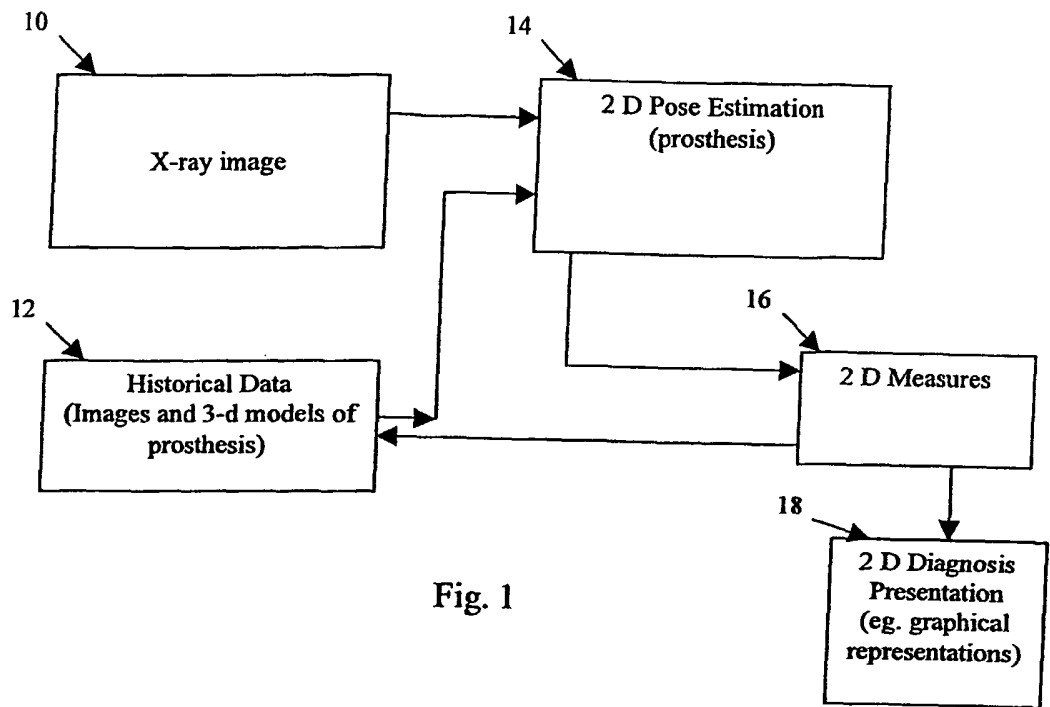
10

X-ray image

14

2 D Pose Estimation (prosthesis)

12

Historical Data (Images and 3-d models of prosthesis)

16

2 D Measures

18

2 D Diagnosis Presentation (eg. graphical representations)

Fig. 1